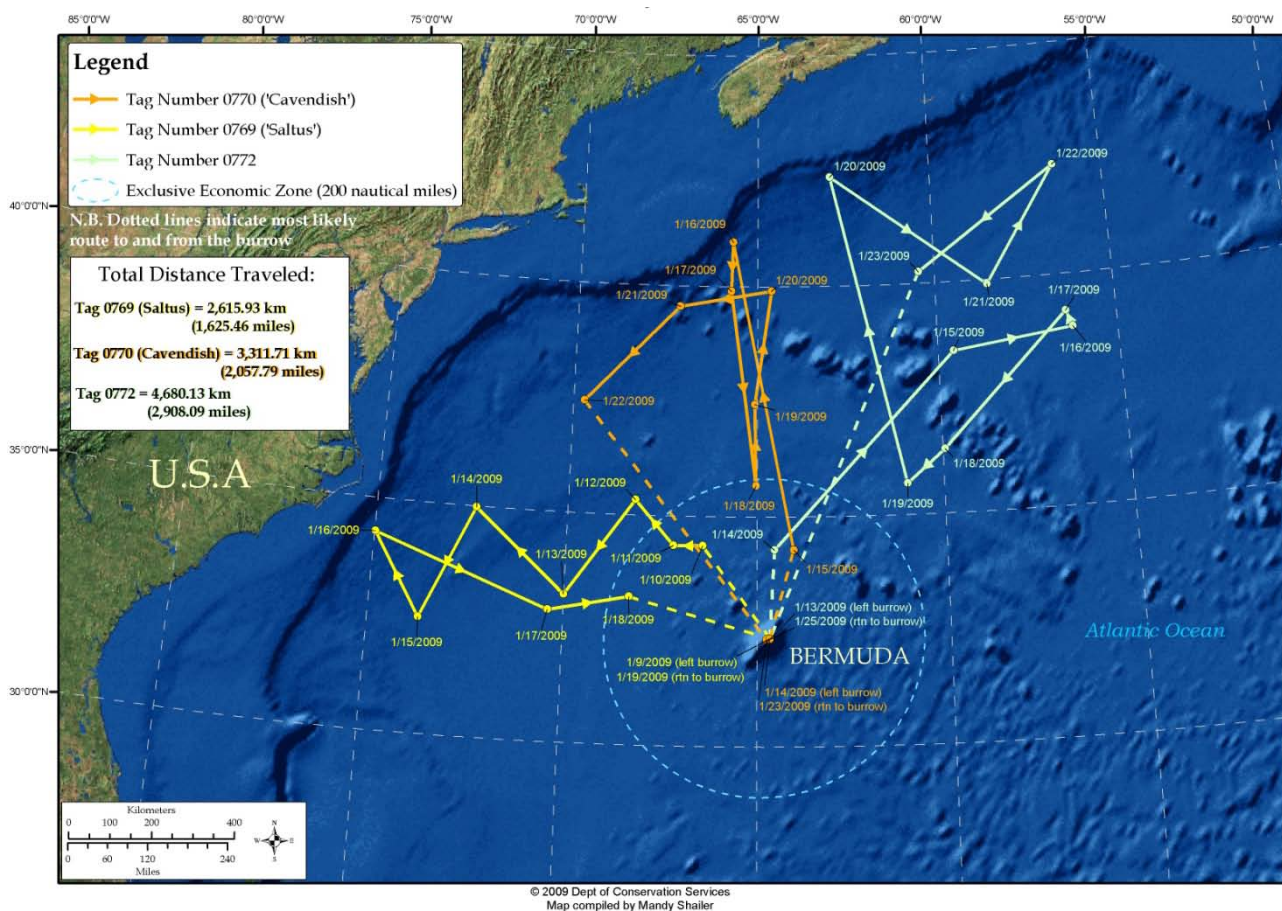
85°0'0"W 80°0'0"W 75°0'0"W 70°0'0"W 65°0'0"W 60°0'0"W 55°0'0"W 50°0'0"W

40°0'0"N
35°0'0"N
30°0'0"N

Legend
Tag Number 0770 ('Cavendish')
Tag Number 0769 ('Saltus')
Tag Number 0772
Exclusive Economic Zone (200 nautical miles)

N.B. Dotted lines indicate most likely route to and from the burrow

Total Distance Traveled:
Tag 0769 (Saltus) = 2,615.93 km (1,625.46 miles)
Tag 0770 (Cavendish) = 3,311.71 km (2,057.79 miles)
Tag 0772 = 4,680.13 km (2,908.09 miles)

U.S.A

1/16/2009
1/17/2009
1/20/2009
1/21/2009
1/22/2009
1/19/2009
1/18/2009
1/15/2009

1/20/2009
1/22/2009
1/23/2009
1/21/2009
1/17/2009
1/15/2009
1/16/2009
1/18/2009
1/19/2009
1/14/2009

1/14/2009
1/12/2009
1/16/2009
1/13/2009
1/11/2009
1/10/2009
1/15/2009
1/17/2009
1/18/2009

1/13/2009 (left burrow)
1/25/2009 (rtn to burrow)
1/9/2009 (left burrow)
1/19/2009 (rtn to burrow)
1/14/2009 (left burrow)
1/23/2009 (rtn to burrow)

BERMUDA
Atlantic Ocean

Kilometers
0 100 200 400
0 60 120 240
Miles
N W E S

© 2009 Dept of Conservation Services
Map compiled by Mandy Shailer